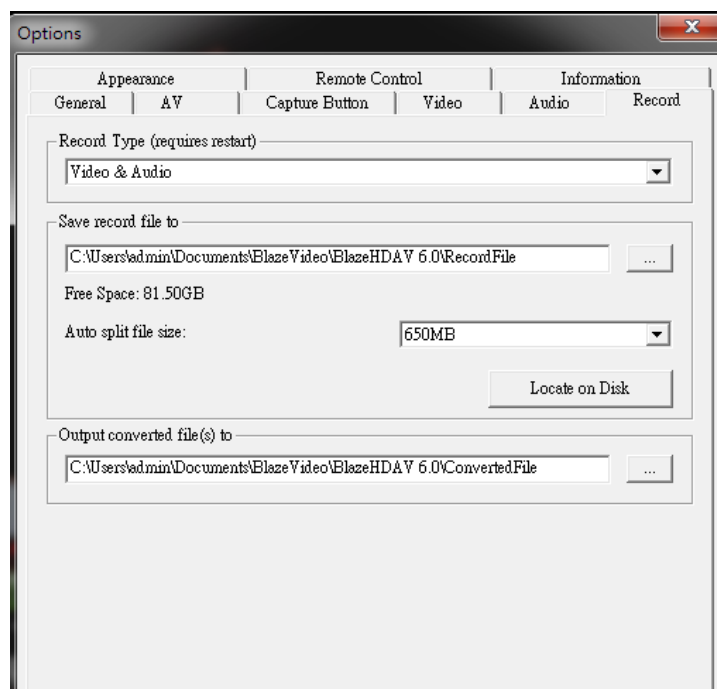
Options

Appearance | Remote Control | Information
General | AV | Capture Button | Video | Audio | Record

Record Type (requires restart)
Video & Audio

Save record file to
C:\Users\admin\Documents\BlazeVideo\BlazeHDAV 6.0\RecordFile
...
Free Space: 81.50GB
Auto split file size:
650MB
Locate on Disk

Output converted file(s) to
C:\Users\admin\Documents\BlazeVideo\BlazeHDAV 6.0\ConvertedFile
...